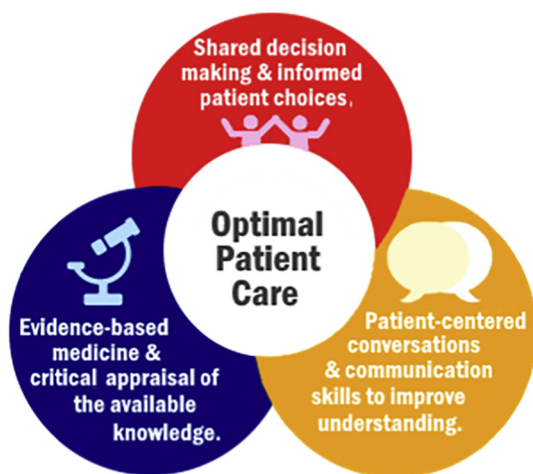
Shared decision making & informed patient choices.

Optimal Patient Care

Evidence-based medicine & critical appraisal of the available knowledge.

Patient-centered conversations & communication skills to improve understanding.